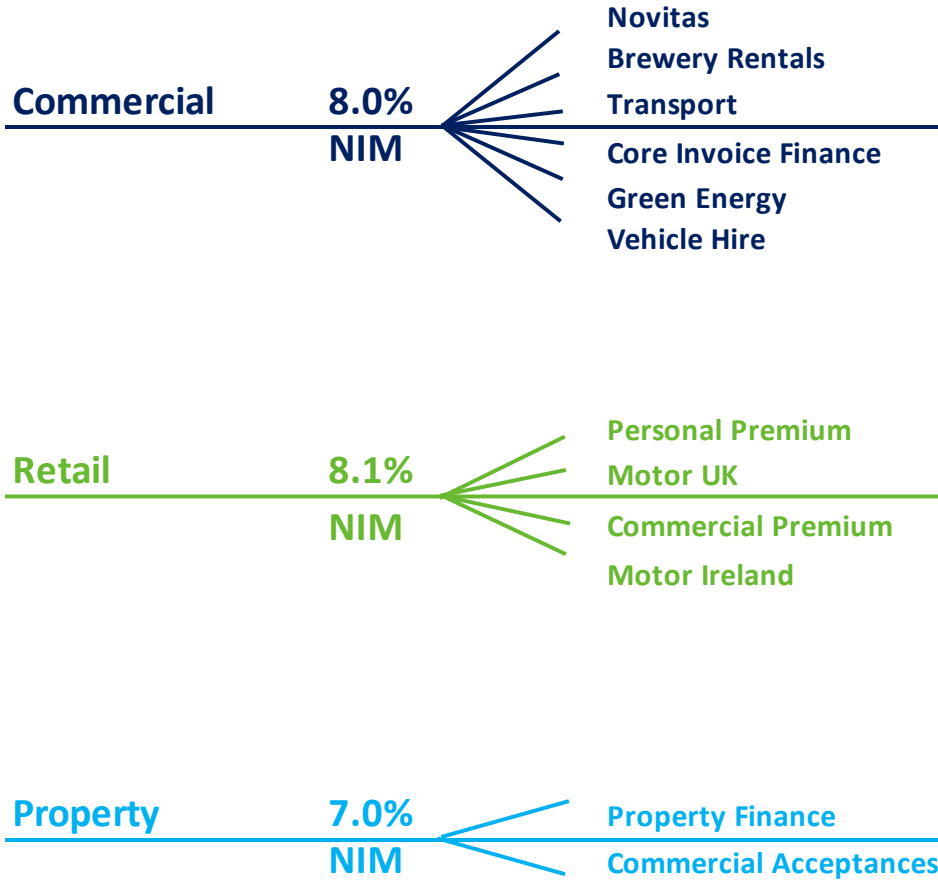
Commercial 8.0% NIM

Novitas
Brewery Rentals
Transport
Core Invoice Finance
Green Energy
Vehicle Hire

Retail 8.1% NIM

Personal Premium
Motor UK
Commercial Premium
Motor Ireland

Property 7.0% NIM

Property Finance
Commercial Acceptances